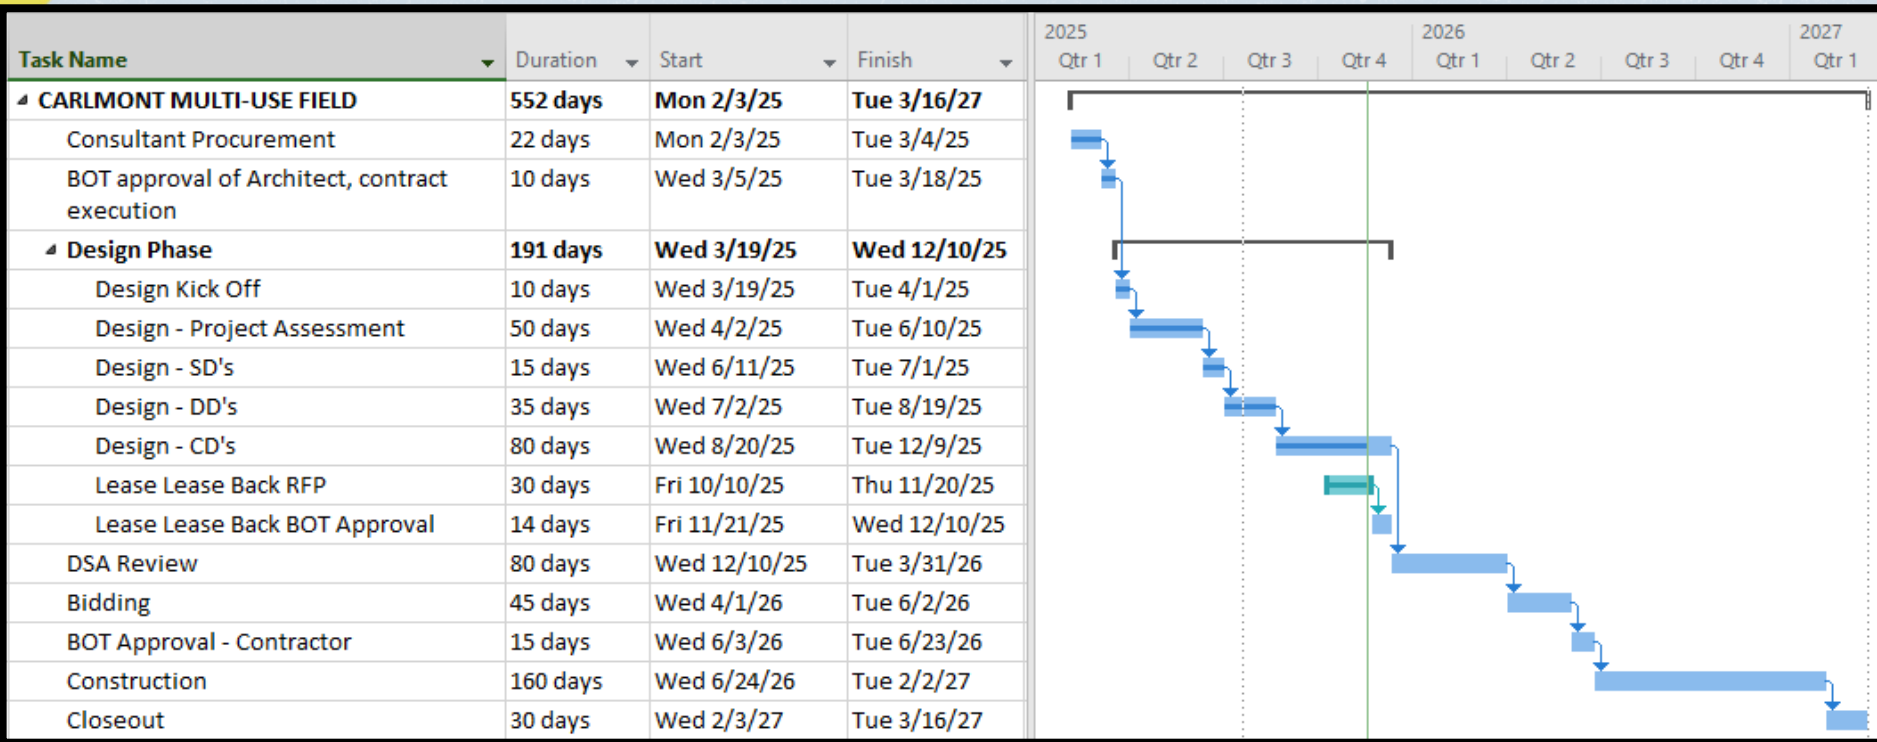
| Task Name | Duration | Start | Finish |
|---|---|---|---|
| CARLMONT MULTI-USE FIELD | 552 days | Mon 2/3/25 | Tue 3/16/27 |
| Consultant Procurement | 22 days | Mon 2/3/25 | Tue 3/4/25 |
| BOT approval of Architect, contract execution | 10 days | Wed 3/5/25 | Tue 3/18/25 |
| Design Phase | 191 days | Wed 3/19/25 | Wed 12/10/25 |
| Design Kick Off | 10 days | Wed 3/19/25 | Tue 4/1/25 |
| Design - Project Assessment | 50 days | Wed 4/2/25 | Tue 6/10/25 |
| Design - SD's | 15 days | Wed 6/11/25 | Tue 7/1/25 |
| Design - DD's | 35 days | Wed 7/2/25 | Tue 8/19/25 |
| Design - CD's | 80 days | Wed 8/20/25 | Tue 12/9/25 |
| Lease Lease Back RFP | 30 days | Fri 10/10/25 | Thu 11/20/25 |
| Lease Lease Back BOT Approval | 14 days | Fri 11/21/25 | Wed 12/10/25 |
| DSA Review | 80 days | Wed 12/10/25 | Tue 3/31/26 |
| Bidding | 45 days | Wed 4/1/26 | Tue 6/2/26 |
| BOT Approval - Contractor | 15 days | Wed 6/3/26 | Tue 6/23/26 |
| Construction | 160 days | Wed 6/24/26 | Tue 2/2/27 |
| Closeout | 30 days | Wed 2/3/27 | Tue 3/16/27 |

2025 Qtr 1 Qtr 2 Qtr 3 Qtr 4 2026 Qtr 1 Qtr 2 Qtr 3 Qtr 4 2027 Qtr 1